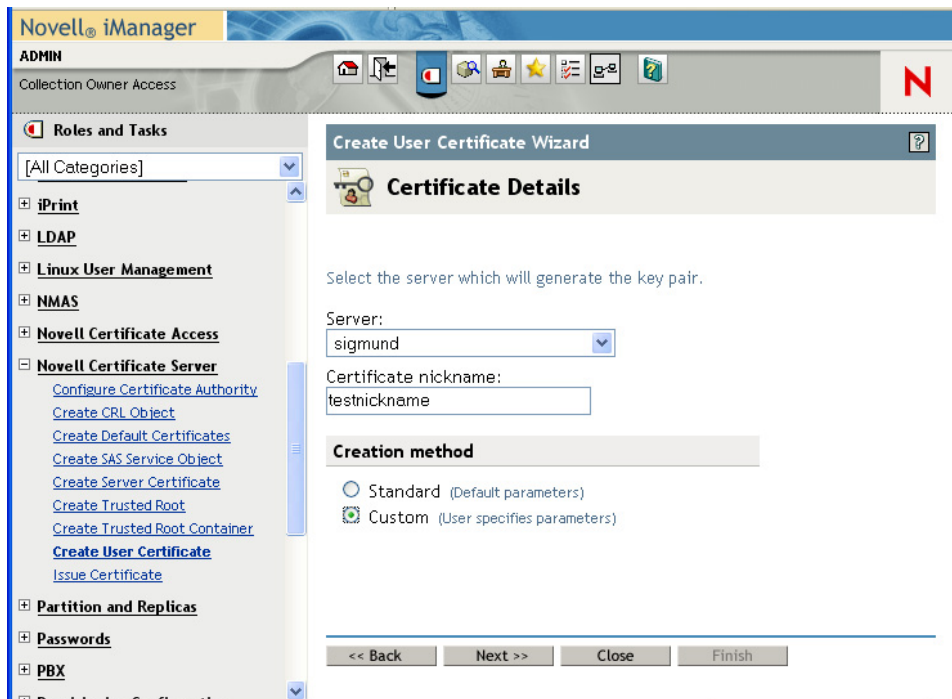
Novell® iManager

ADMIN

Collection Owner Access

N

Roles and Tasks

[All Categories]

iPrint

LDAP

Linux User Management

NMAS

Novell Certificate Access

Novell Certificate Server

Configure Certificate Authority

Create CRL Object

Create Default Certificates

Create SAS Service Object

Create Server Certificate

Create Trusted Root

Create Trusted Root Container

Create User Certificate

Issue Certificate

Partition and Replicas

Passwords

PBX

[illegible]

Create User Certificate Wizard

Certificate Details

Select the server which will generate the key pair.

Server:

sigmund

Certificate nickname:

testnickname

Creation method

Standard (Default parameters)

Custom (User specifies parameters)

<< Back
Next >>
Close
Finish